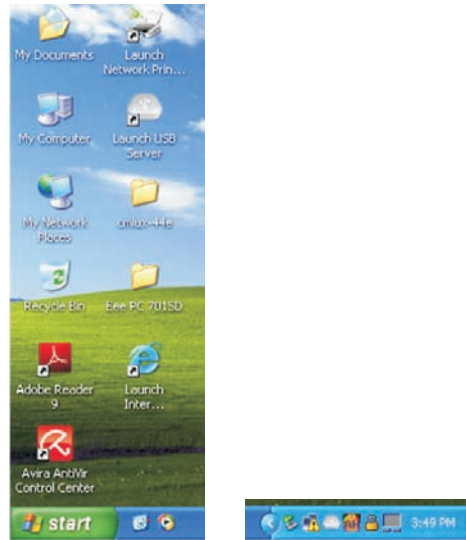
My Documents

Launch Network Prin...

My Computer

Launch USB Server

My Network Places

cmlux-44e

Recycle Bin

Eee PC 701SD

Adobe Reader 9

Launch Inter...

Avira AntiVir Control Center

start

3:49 PM